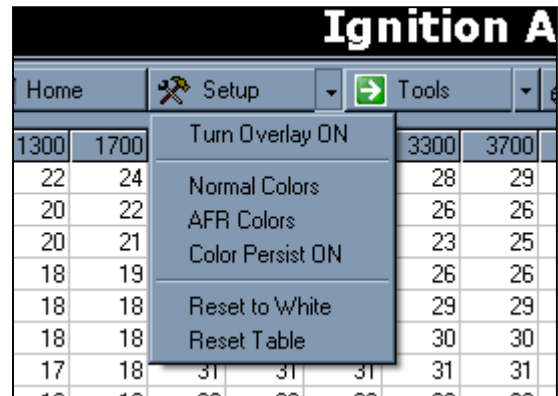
Ignition A

Home | Setup | Tools

Turn Overlay ON

Normal Colors
AFR Colors
Color Persist ON

Reset to White
Reset Table

| 1300 | 1700 | | | | 3300 | 3700 |
|---|---|---|---|---|---|---|
| 22 | 24 | | | | 28 | 29 |
| 20 | 22 | | | | 26 | 26 |
| 20 | 21 | | | | 23 | 25 |
| 18 | 19 | | | | 26 | 26 |
| 18 | 18 | | | | 29 | 29 |
| 18 | 18 | | | | 30 | 30 |
| 17 | 18 | 31 | 31 | 31 | 31 | 31 |